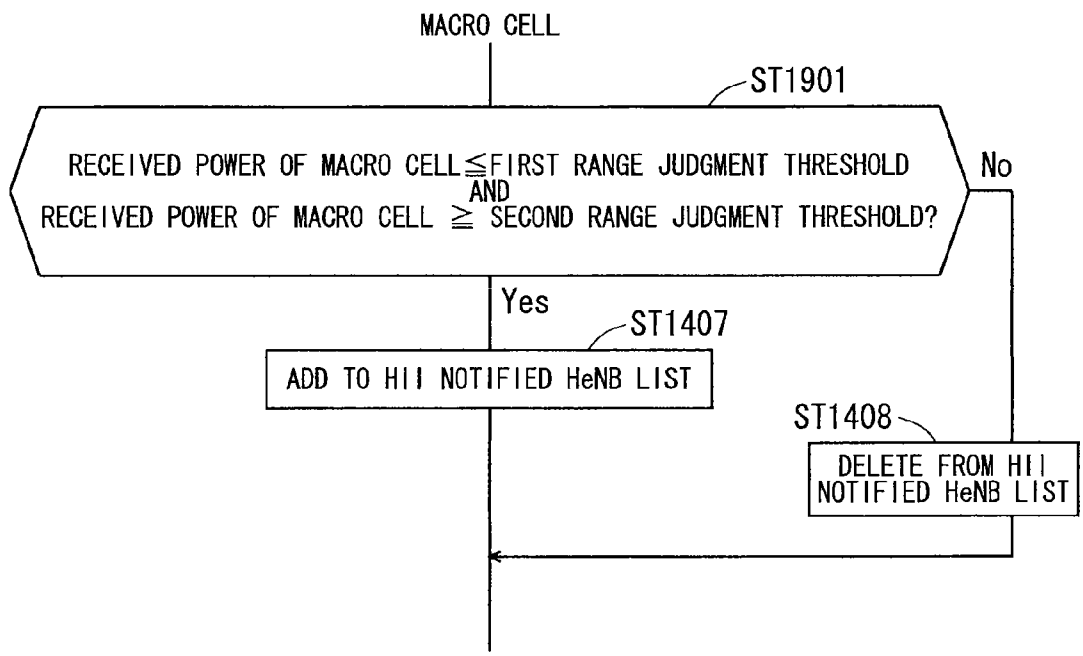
MACRO CELL

ST1901

RECEIVED POWER OF MACRO CELL $\leqq$ FIRST RANGE JUDGMENT THRESHOLD
AND
RECEIVED POWER OF MACRO CELL $\geqq$ SECOND RANGE JUDGMENT THRESHOLD?

No

Yes

ST1407

ADD TO HII NOTIFIED HeNB LIST

ST1408

DELETE FROM HII NOTIFIED HeNB LIST